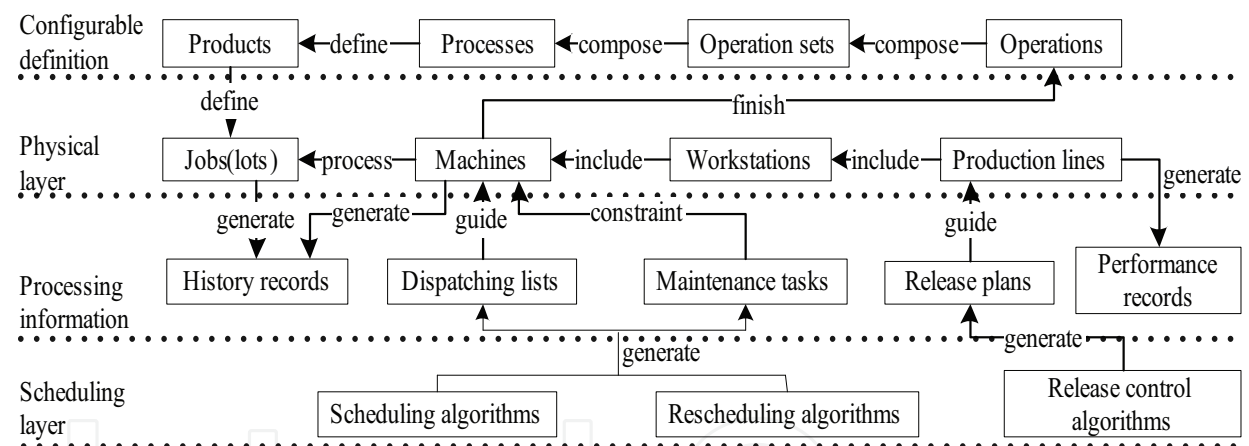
Configurable definition

Products ◄ define — Processes ◄ compose — Operation sets ◄ compose — Operations

define

finish

Physical layer

Jobs(lots) ◄ process — Machines ◄ include — Workstations ◄ include — Production lines

generate

generate

generate

guide

constraint

guide

Processing information

History records

Dispatching lists

Maintenance tasks

Release plans

Performance records

generate

generate

Scheduling layer

Scheduling algorithms

Rescheduling algorithms

Release control algorithms